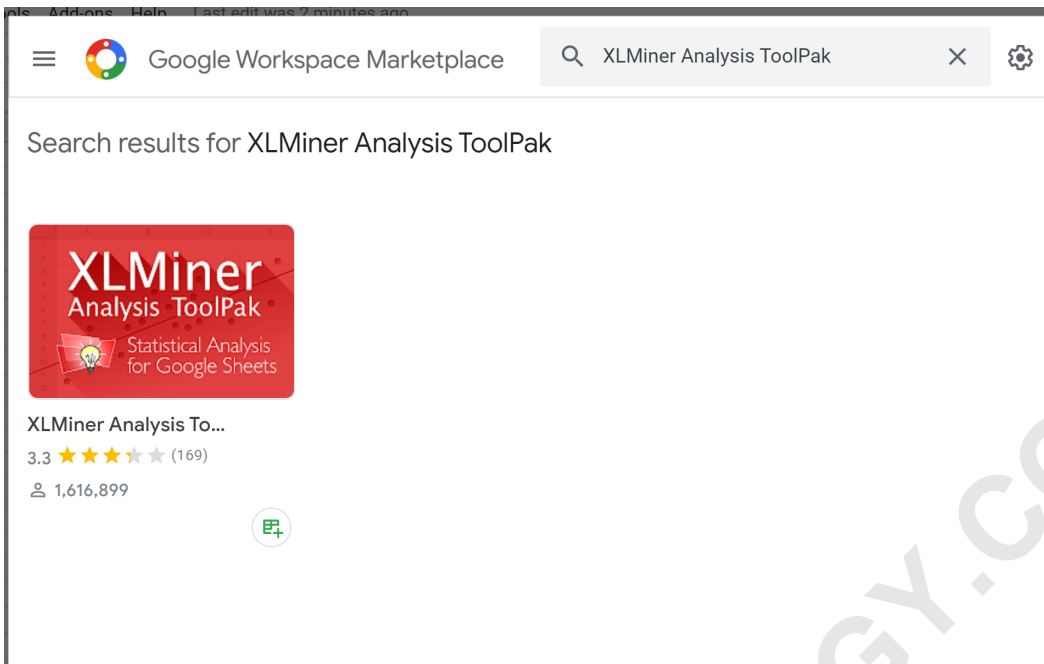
ols Add-ons Help Last edit was 2 minutes ago

Google Workspace Marketplace

XLMiner Analysis ToolPak

Search results for XLMiner Analysis ToolPak

XLMiner
Analysis ToolPak
Statistical Analysis
for Google Sheets

XLMiner Analysis To...
3.3 (169)
1,616,899

GY.C